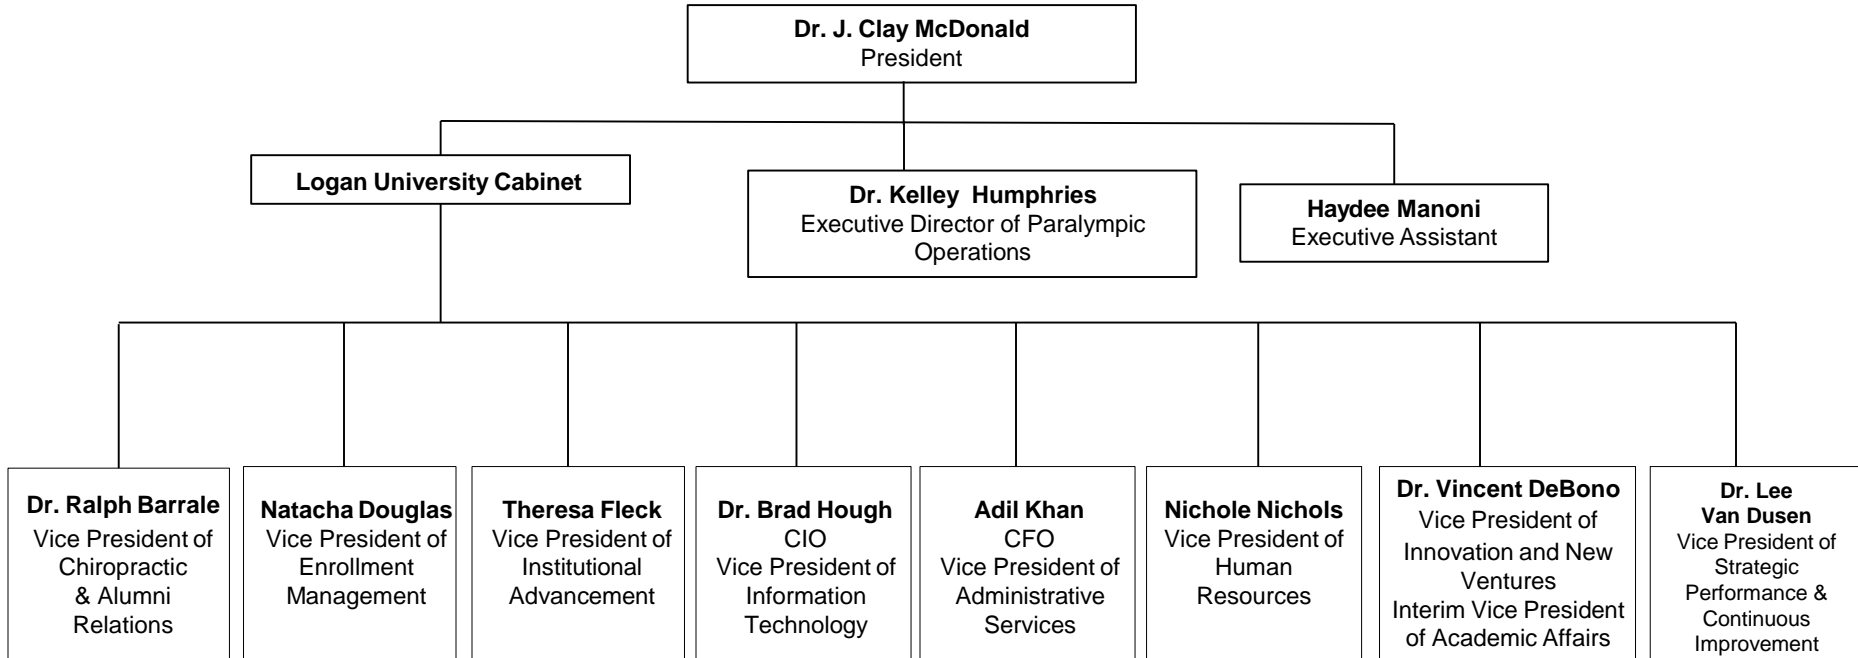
**Dr. J. Clay McDonald**
President

**Logan University Cabinet**

**Dr. Kelley Humphries**
Executive Director of Paralympic Operations

**Haydee Manoni**
Executive Assistant

**Dr. Ralph Barrale**
Vice President of Chiropractic & Alumni Relations

**Natacha Douglas**
Vice President of Enrollment Management

**Theresa Fleck**
Vice President of Institutional Advancement

**Dr. Brad Hough**
CIO
Vice President of Information Technology

**Adil Khan**
CFO
Vice President of Administrative Services

**Nichole Nichols**
Vice President of Human Resources

**Dr. Vincent DeBono**
Vice President of Innovation and New Ventures
Interim Vice President of Academic Affairs

**Dr. Lee Van Dusen**
Vice President of Strategic Performance & Continuous Improvement